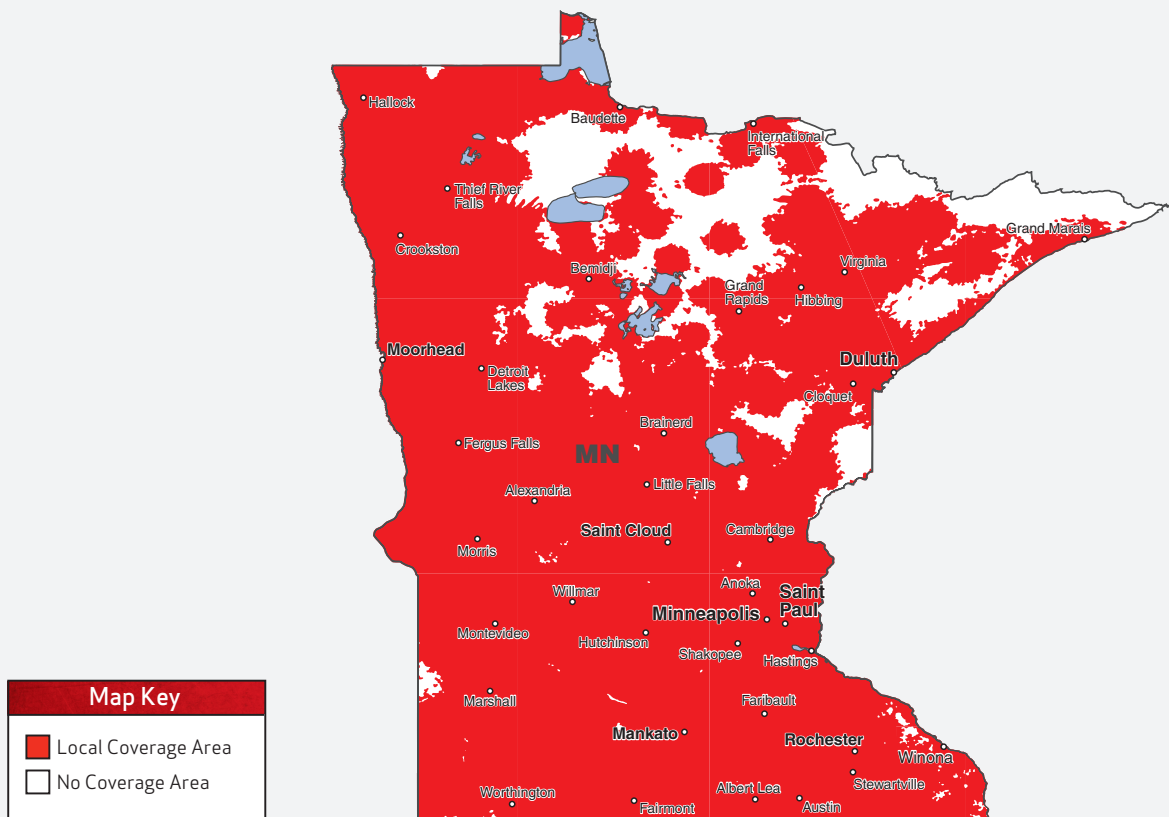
Hallock
Baudette
International Falls
Thief River Falls
Crookston
Grand Marais
Bemidji
Virginia
Grand Rapids
Hibbing
Moorhead
Detroit Lakes
Duluth
Cloquet
Brainerd
Fergus Falls
MN
Little Falls
Alexandria
Saint Cloud
Cambridge
Morris
Anoka
Saint Paul
Willmar
Minneapolis
Montevideo
Hutchinson
Shakopee
Hastings
Marshall
Faribault
Mankato
Rochester
Winona
Stewartville
Worthington
Albert Lea
Fairmont
Austin

Map Key
Local Coverage Area
No Coverage Area